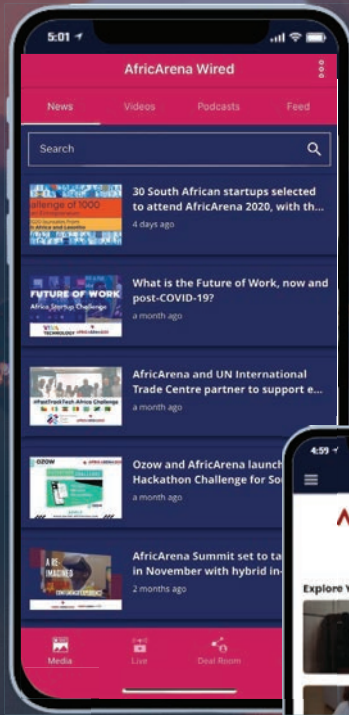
5:01

AfricArena Wired

News

Videos

Podcasts

Feed

Search

allenge of 1000

30 South African startups selected to attend AfricArena 2020, with th...

4 days ago

FUTURE OF WORK

Africa Startup Challenge

What is the Future of Work, now and post-COVID-19?

a month ago

#FastTrackTech Africa Challenge

AfricArena and UN International Trade Centre partner to support e...

a month ago

OZOW

Ozow and AfricArena launch Hackathon Challenge for So

a month ago

AfricArena Summit set to ta in November with hybrid in-

2 months ago

Media

Live

Deal Room

4:59

Explore Y